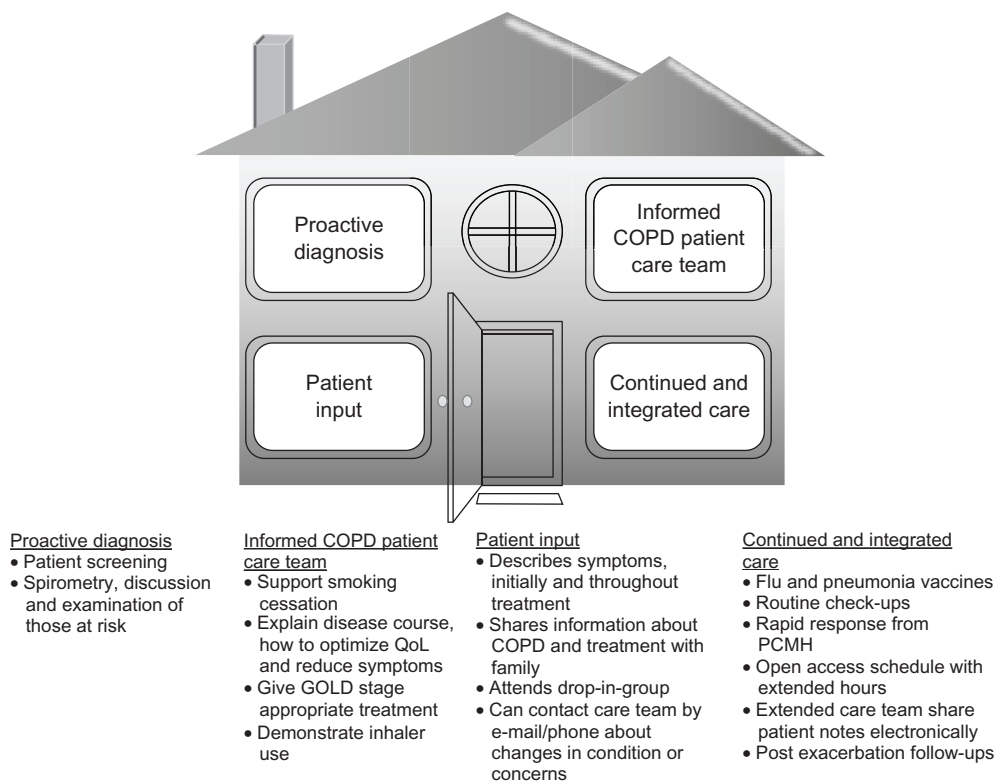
Proactive diagnosis

Informed COPD patient care team

Patient input

Continued and integrated care

Proactive diagnosis
• Patient screening
• Spirometry, discussion and examination of those at risk

Informed COPD patient care team
• Support smoking cessation
• Explain disease course, how to optimize QoL and reduce symptoms
• Give GOLD stage appropriate treatment
• Demonstrate inhaler use

Patient input
• Describes symptoms, initially and throughout treatment
• Shares information about COPD and treatment with family
• Attends drop-in-group
• Can contact care team by e-mail/phone about changes in condition or concerns

Continued and integrated care
• Flu and pneumonia vaccines
• Routine check-ups
• Rapid response from PCMH
• Open access schedule with extended hours
• Extended care team share patient notes electronically
• Post exacerbation follow-ups